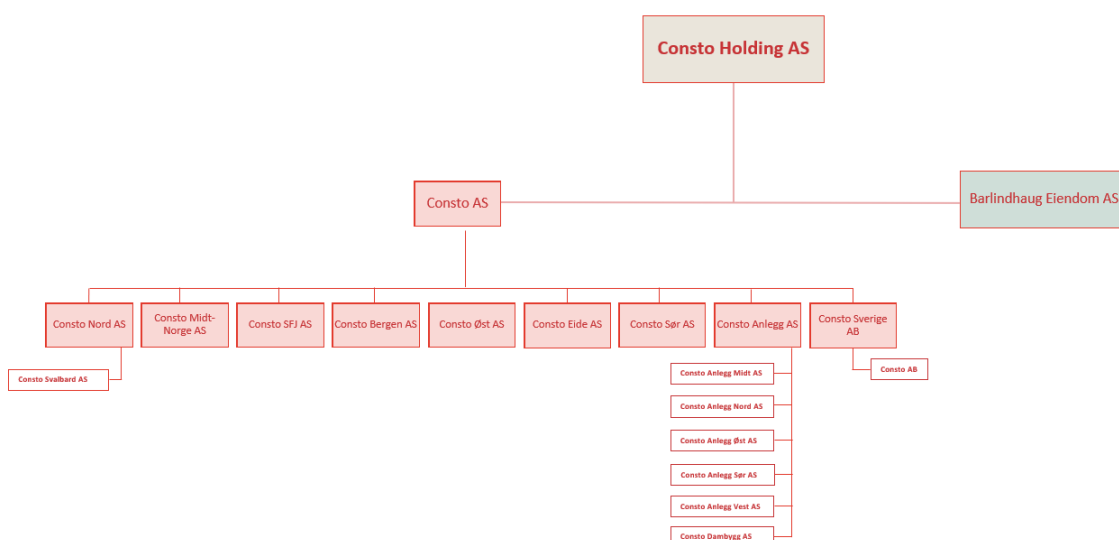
Consto Holding AS

Consto AS

Barlindhaug Eiendom AS

Consto Nord AS

Consto Midt-Norge AS

Consto SFJ AS

Consto Bergen AS

Consto Øst AS

Consto Eide AS

Consto Sør AS

Consto Anlegg AS

Consto Sverige AB

Consto Svalbard AS

Consto Anlegg Midt AS

Consto Anlegg Nord AS

Consto Anlegg Øst AS

Consto Anlegg Sør AS

Consto Anlegg Vest AS

Consto Dambygg AS

Consto AB